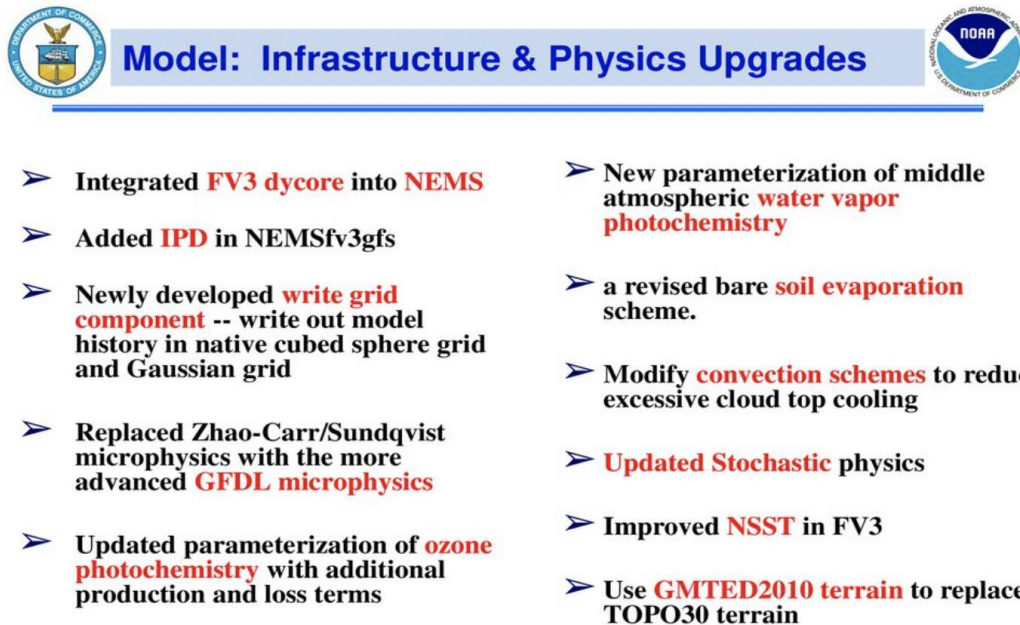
DEPARTMENT OF COMMERCE UNITED STATES OF AMERICA

Model: Infrastructure & Physics Upgrades

NATIONAL OCEANIC AND ATMOSPHERIC ADMINISTRATION NOAA U.S. DEPARTMENT OF COMMERCE

➢ Integrated FV3 dycore into NEMS

➢ Added IPD in NEMSfv3gfs

➢ Newly developed write grid component -- write out model history in native cubed sphere grid and Gaussian grid

➢ Replaced Zhao-Carr/Sundqvist microphysics with the more advanced GFDL microphysics

➢ Updated parameterization of ozone photochemistry with additional production and loss terms

➢ New parameterization of middle atmospheric water vapor photochemistry

➢ a revised bare soil evaporation scheme.

➢ Modify convection schemes to reduc excessive cloud top cooling

➢ Updated Stochastic physics

➢ Improved NSST in FV3

➢ Use GMTED2010 terrain to replace TOPO30 terrain